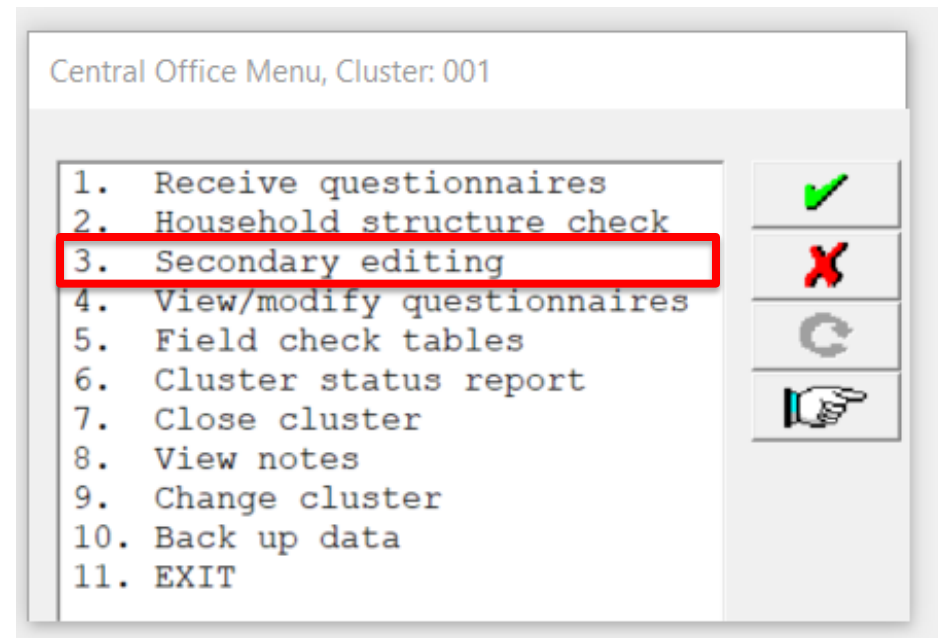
Central Office Menu, Cluster: 001

1. Receive questionnaires
2. Household structure check
3. Secondary editing
4. View/modify questionnaires
5. Field check tables
6. Cluster status report
7. Close cluster
8. View notes
9. Change cluster
10. Back up data
11. EXIT